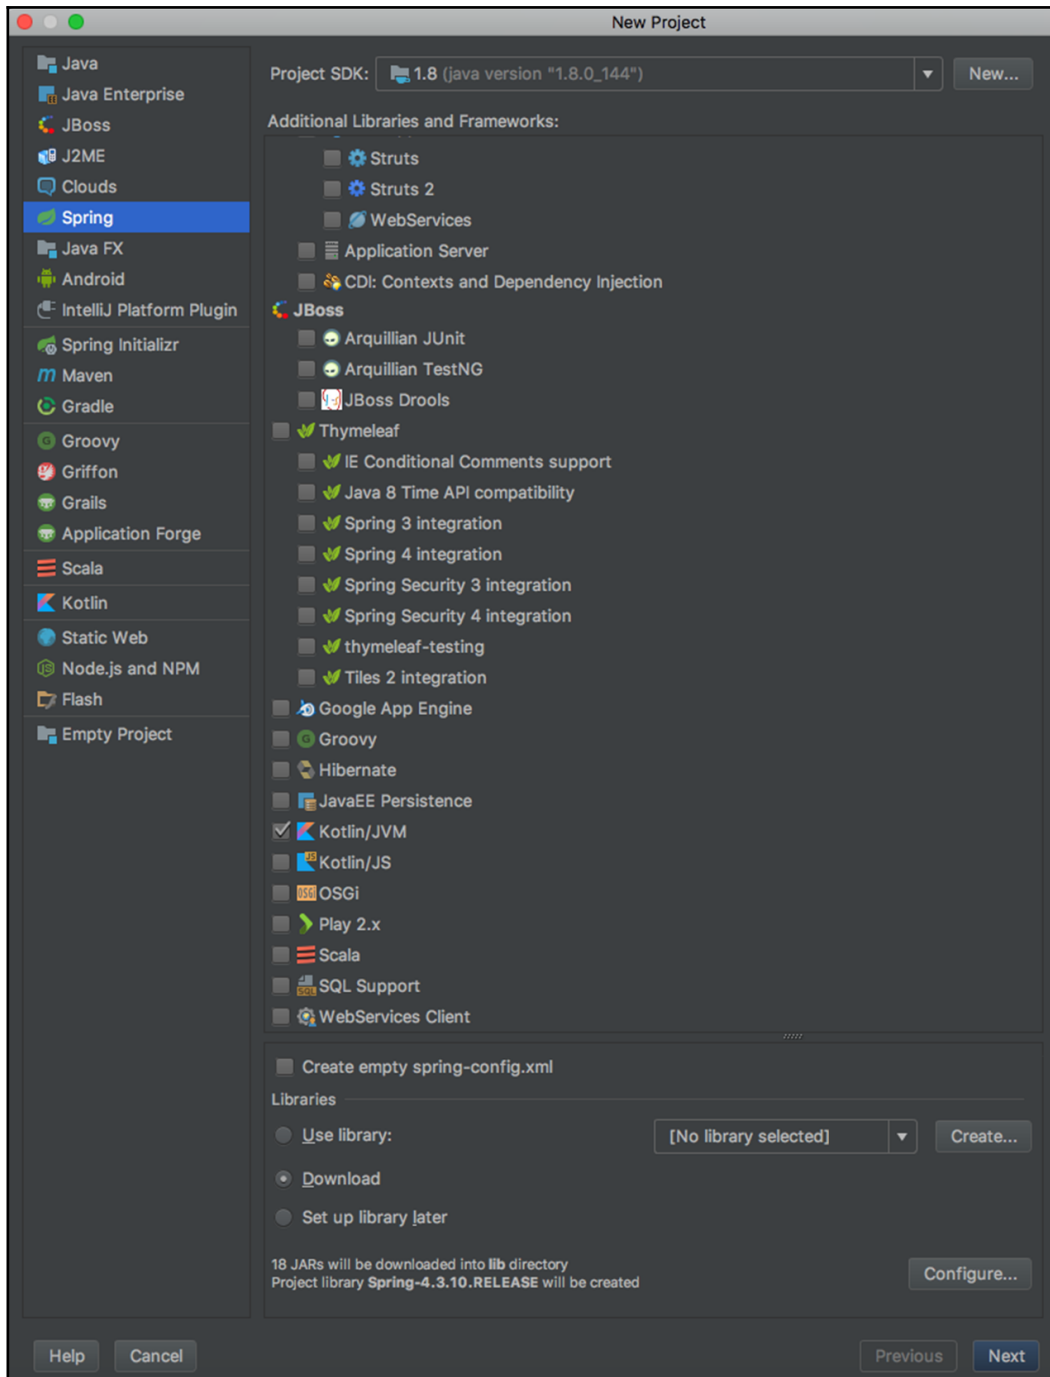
New Project

Java
Java Enterprise
JBoss
J2ME
Clouds
Spring
Java FX
Android
IntelliJ Platform Plugin
Spring Initializr
Maven
Gradle
Groovy
Griffon
Grails
Application Forge
Scala
Kotlin
Static Web
Node.js and NPM
Flash
Empty Project

Project SDK: 1.8 (java version "1.8.0_144") New...

Additional Libraries and Frameworks:

Struts
Struts 2
WebServices
Application Server
CDI: Contexts and Dependency Injection
JBoss
Arquillian JUnit
Arquillian TestNG
JBoss Drools
Thymeleaf
IE Conditional Comments support
Java 8 Time API compatibility
Spring 3 integration
Spring 4 integration
Spring Security 3 integration
Spring Security 4 integration
thymeleaf-testing
Tiles 2 integration
Google App Engine
Groovy
Hibernate
JavaEE Persistence
Kotlin/JVM
Kotlin/JS
OSGi
Play 2.x
Scala
SQL Support
WebServices Client

Create empty spring-config.xml

Libraries

Use library: [No library selected] Create...

Download

Set up library later

18 JARs will be downloaded into lib directory
Project library Spring-4.3.10.RELEASE will be created

Configure...

Help Cancel Previous Next